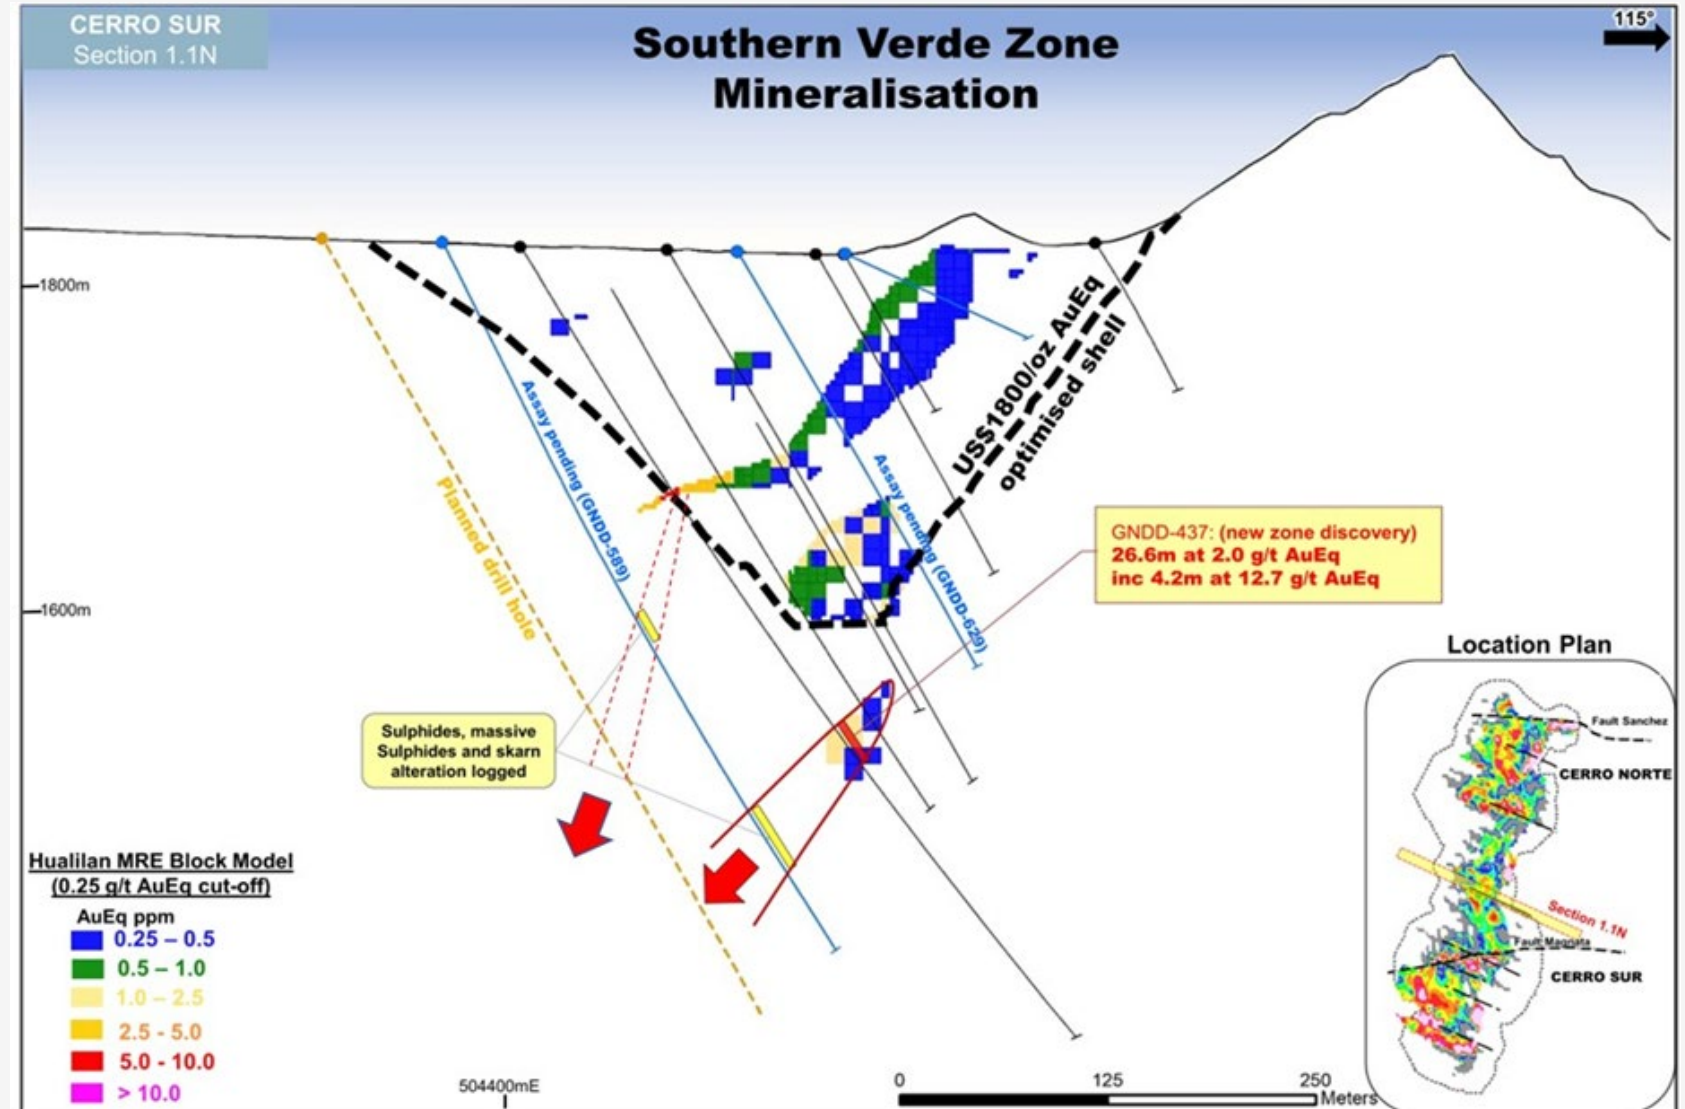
CERRO SUR
Section 1.1N

Southern Verde Zone Mineralisation

115°

1800m

1600m

US$1800/oz AuEq optimised shell

Assay pending (GNDD-589)

Assay pending (GNDD-629)

Planned drill hole

GNDD-437: (new zone discovery)
26.6m at 2.0 g/t AuEq
inc 4.2m at 12.7 g/t AuEq

Sulphides, massive Sulphides and skarn alteration logged

Hualilan MRE Block Model
(0.25 g/t AuEq cut-off)

AuEq ppm
0.25 – 0.5
0.5 – 1.0
1.0 – 2.5
2.5 - 5.0
5.0 - 10.0
> 10.0

504400mE

0 125 250
Meters

Location Plan

Fault Sanchez
CERRO NORTE
Section 1.1N
Fault Magnata
CERRO SUR